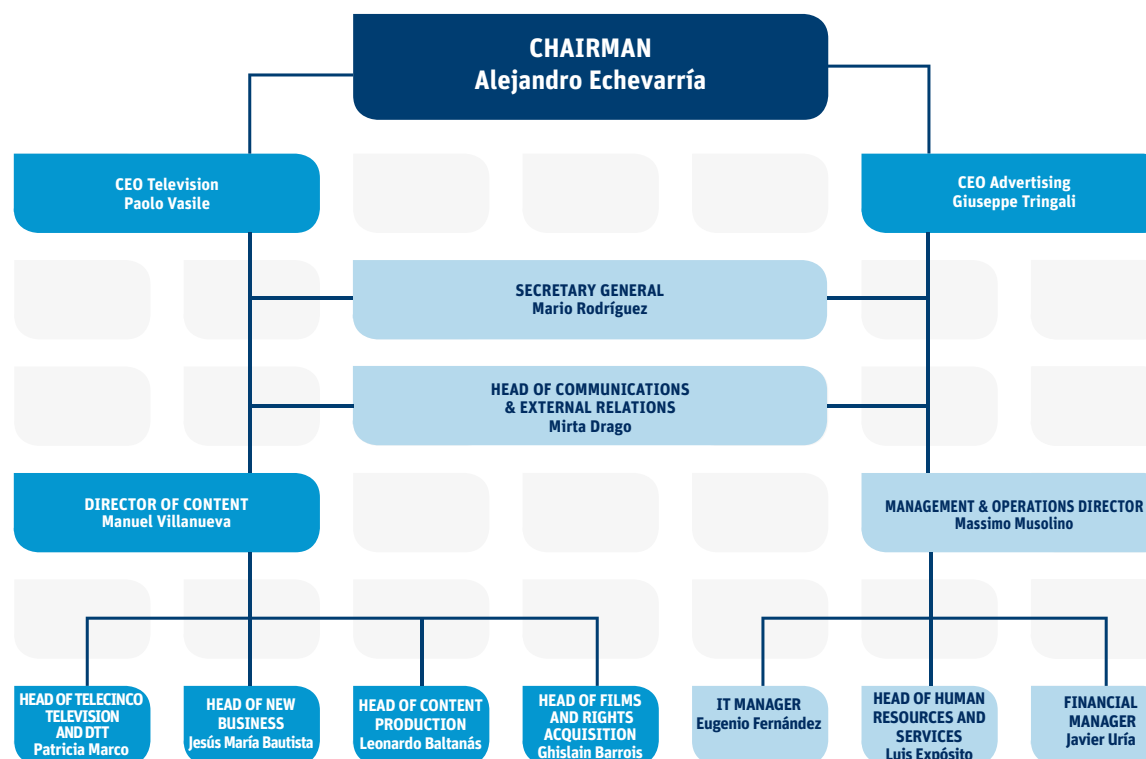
CHAIRMAN
Alejandro Echevarría

CEO Television
Paolo Vasile

CEO Advertising
Giuseppe Tringali

SECRETARY GENERAL
Mario Rodríguez

HEAD OF COMMUNICATIONS & EXTERNAL RELATIONS
Mirta Drago

DIRECTOR OF CONTENT
Manuel Villanueva

MANAGEMENT & OPERATIONS DIRECTOR
Massimo Musolino

HEAD OF TELECINCO TELEVISION AND DTT
Patricia Marco

HEAD OF NEW BUSINESS
Jesús María Bautista

HEAD OF CONTENT PRODUCTION
Leonardo Baltanás

HEAD OF FILMS AND RIGHTS ACQUISITION
Ghislain Barrois

IT MANAGER
Eugenio Fernández

HEAD OF HUMAN RESOURCES AND SERVICES
Luis Expósito

FINANCIAL MANAGER
Javier Uría